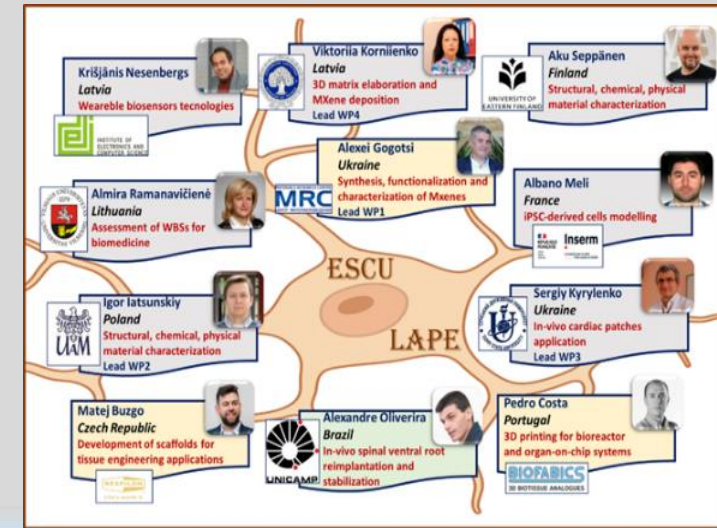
Krišjānis Nesenbergs
Latvia
Weareble biosensors tecnologies

INSTITUTE OF ELECTRONICS AND COMPUTER SCIENCE

Viktoriia Korniienko
Latvia
3D matrix elaboration and MXene deposition
Lead WP4

Aku Seppänen
Finland
Structural, chemical, physical material characterization

UNIVERSITY OF EASTERN FINLAND

Alexei Gogotsi
Ukraine
Synthesis, functionalization and characterization of Mxenes
Lead WP1

MRC

Almira Ramanavičienė
Lithuania
Assessment of WBSs for biomedicine

Albano Meli
France
iPSC-derived cells modelling

Inserm

ESCU

LAPE

Igor Iatsunskiy
Poland
Structural, chemical, physical material characterization
Lead WP2

UAM

Sergiy Kyrylenko
Ukraine
In-vivo cardiac patches application
Lead WP3

Matej Buzgo
Czech Republic
Development of scaffolds for tissue engineering applications

Alexandre Oliverira
Brazil
In-vivo spinal ventral root reimplantation and stabilization

UNICAMP

Pedro Costa
Portugal
3D printing for bioreactor and organ-on-chip systems

BIOFABICS
3D BIOTISSUE ANALOGUES